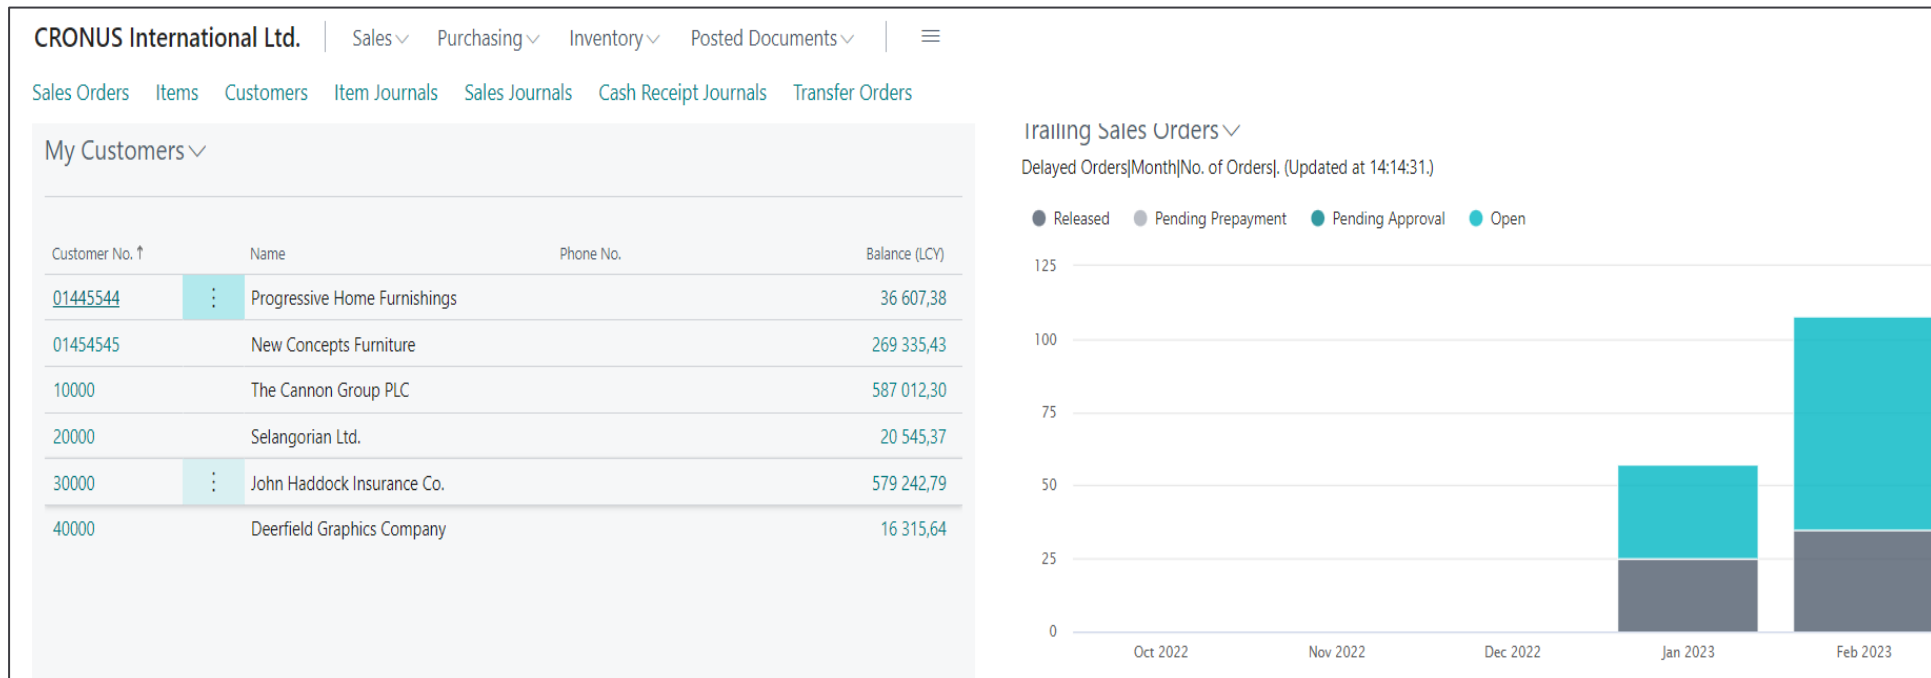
CRONUS International Ltd.   Sales   Purchasing   Inventory   Posted Documents

Sales Orders   Items   Customers   Item Journals   Sales Journals   Cash Receipt Journals   Transfer Orders

My Customers

| Customer No. ↑ | | Name | Phone No. | Balance (LCY) |
|---|---|---|---|---|
| 01445544 | ⋮ | Progressive Home Furnishings | | 36 607,38 |
| 01454545 | | New Concepts Furniture | | 269 335,43 |
| 10000 | | The Cannon Group PLC | | 587 012,30 |
| 20000 | | Selangorian Ltd. | | 20 545,37 |
| 30000 | ⋮ | John Haddock Insurance Co. | | 579 242,79 |
| 40000 | | Deerfield Graphics Company | | 16 315,64 |

Trailing Sales Orders

Delayed Orders|Month|No. of Orders|. (Updated at 14:14:31.)

Released   Pending Prepayment   Pending Approval   Open

125
100
75
50
25
0

Oct 2022   Nov 2022   Dec 2022   Jan 2023   Feb 2023